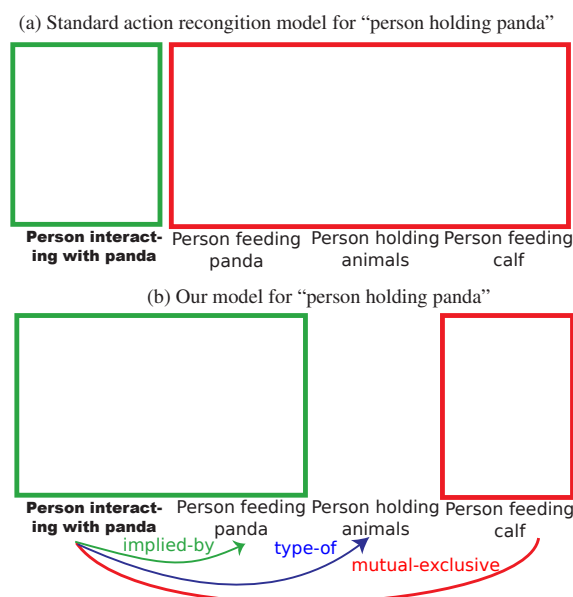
(a) Standard action recongition model for "person holding panda"

Person interacting with panda

Person feeding panda

Person holding animals

Person feeding calf

(b) Our model for "person holding panda"

Person interacting with panda

Person feeding panda

Person holding animals

Person feeding calf

implied-by

type-of

mutual-exclusive